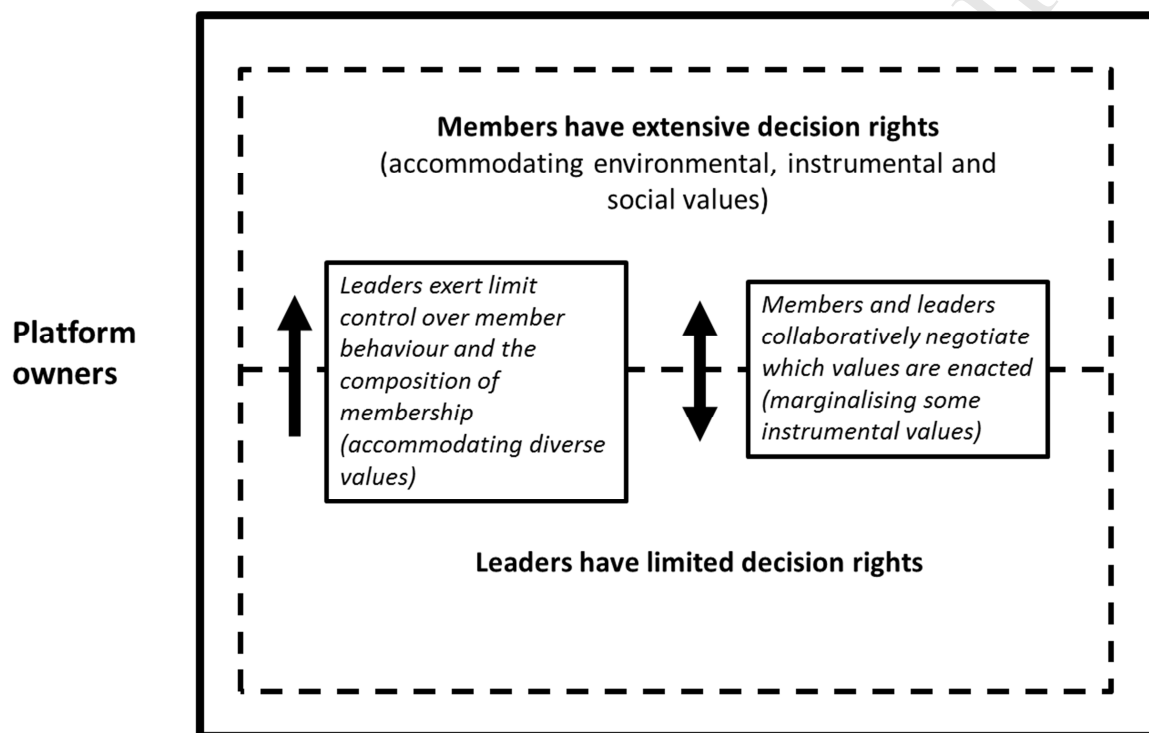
Platform owners

Members have extensive decision rights
(accommodating environmental, instrumental and social values)

Leaders exert limit control over member behaviour and the composition of membership (accommodating diverse values)

Members and leaders collaboratively negotiate which values are enacted (marginalising some instrumental values)

Leaders have limited decision rights